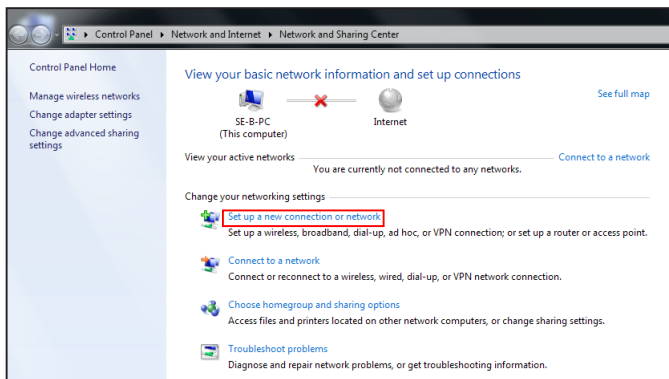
Control Panel ▸ Network and Internet ▸ Network and Sharing Center

Control Panel Home

Manage wireless networks
Change adapter settings
Change advanced sharing settings

View your basic network information and set up connections

See full map

SE-B-PC
(This computer)

Internet

View your active networks

You are currently not connected to any networks.

Connect to a network

Change your networking settings

Set up a new connection or network
Set up a wireless, broadband, dial-up, ad hoc, or VPN connection; or set up a router or access point.

Connect to a network
Connect or reconnect to a wireless, wired, dial-up, or VPN network connection.

Choose homegroup and sharing options
Access files and printers located on other network computers, or change sharing settings.

Troubleshoot problems
Diagnose and repair network problems, or get troubleshooting information.